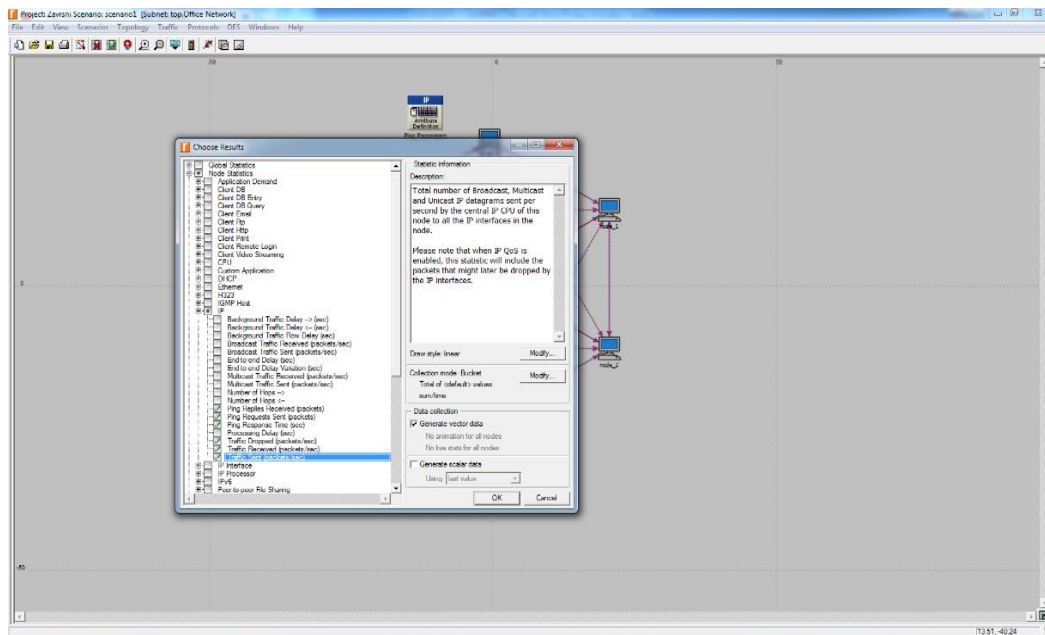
Project: Zavrsni Scenario: scenario1 [Subnet: top.Office Network]

File Edit View Scenarios Topology Traffic Protocols DES Windows Help

-50 0 50

IP
Attribute Definition
Ping Parameters

Choose Results

Global Statistics
Node Statistics
Application Demand
Client DB
Client DB Entry
Client DB Query
Client Email
Client Ftp
Client Http
Client Print
Client Remote Login
Client Video Streaming
CPU
Custom Application
DHCP
Ethernet
H323
IGMP Host
IP
Background Traffic Delay --> (sec)
Background Traffic Delay <-- (sec)
Background Traffic Flow Delay (sec)
Broadcast Traffic Received (packets/sec)
Broadcast Traffic Sent (packets/sec)
End-to-end Delay (sec)
End-to-end Delay Variation (sec)
Multicast Traffic Received (packets/sec)
Multicast Traffic Sent (packets/sec)
Number of Hops ->
Number of Hops <-
Ping Replies Received (packets)
Ping Requests Sent (packets)
Ping Response Time (sec)
Processing Delay (sec)
Traffic Dropped (packets/sec)
Traffic Received (packets/sec)
Traffic Sent (packets/sec)
IP Interface
IP Processor
IPv6
Peer-to-peer File Sharing

Statistic information
Description:
Total number of Broadcast, Multicast and Unicast IP datagrams sent per second by the central IP CPU of this node to all the IP interfaces in the node.

Please note that when IP QoS is enabled, this statistic will include the packets that might later be dropped by the IP interfaces.

Draw style: linear
Modify...

Collection mode: Bucket
Total of <default> values
sum/time
Modify...

Data collection
Generate vector data
No animation for all nodes
No live stats for all nodes

Generate scalar data
Using last value

OK Cancel

node_1
node_2

0
-50

13.51, -40.24